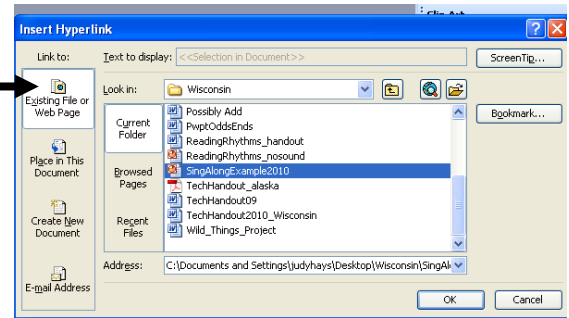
Clip Art

Insert Hyperlink

Link to:

Existing File or Web Page

Place in This Document

Create New Document

E-mail Address

Text to display: <<Selection in Document>>

ScreenTip...

Look in: Wisconsin

Current Folder

Browsed Pages

Recent Files

Possibly Add
PwptOddsEnds
ReadingRhythms_handout
ReadingRhythms_nosound
SingAlongExample2010
TechHandout_alaska
TechHandout09
TechHandout2010_Wisconsin
Wild_Things_Project

Bookmark...

Address: C:\Documents and Settings\judyhays\Desktop\Wisconsin\SingAl

OK

Cancel